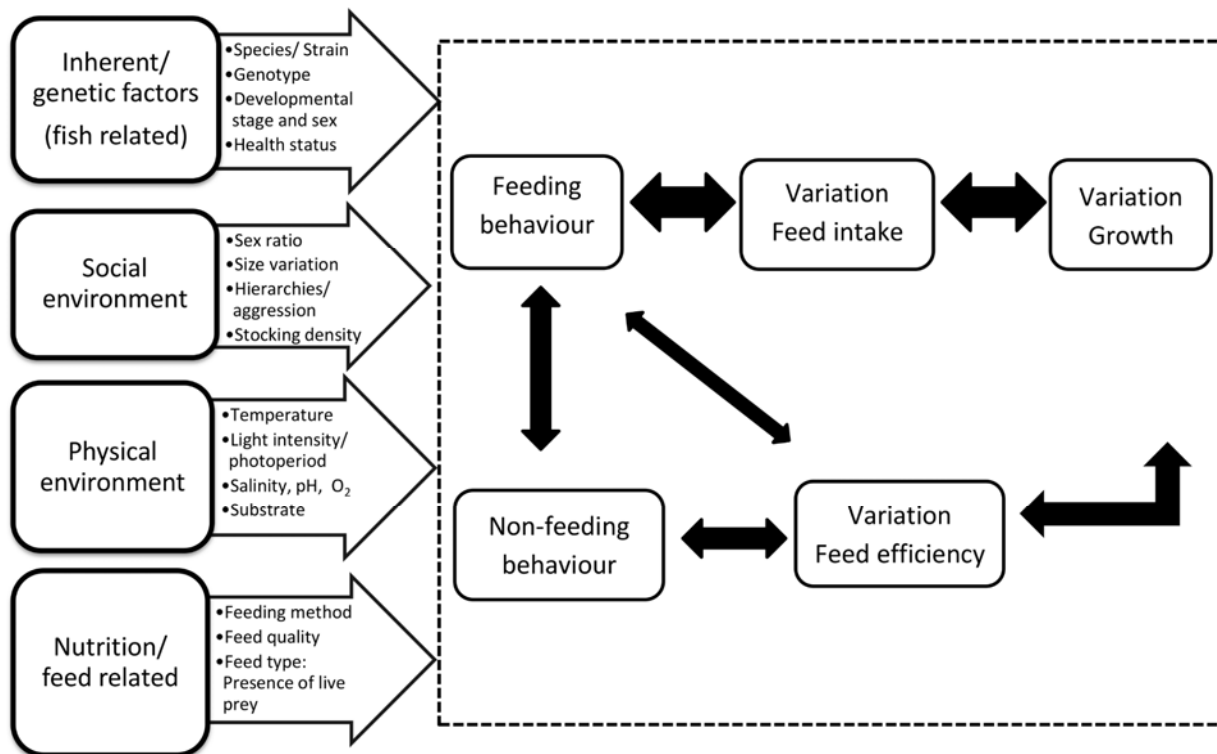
Inherent/ genetic factors (fish related)

•Species/ Strain
•Genotype
•Developmental stage and sex
•Health status

Social environment

•Sex ratio
•Size variation
•Hierarchies/ aggression
•Stocking density

Physical environment

•Temperature
•Light intensity/ photoperiod
•Salinity, pH, $O_2$
•Substrate

Nutrition/ feed related

•Feeding method
•Feed quality
•Feed type: Presence of live prey

Feeding behaviour

Variation Feed intake

Variation Growth

Non-feeding behaviour

Variation Feed efficiency